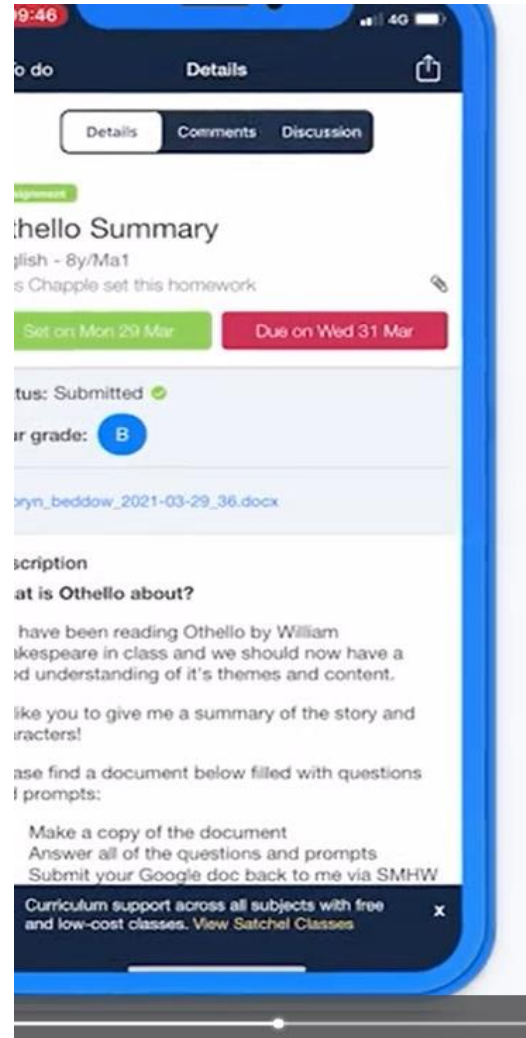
09:46

4G

o do

Details

Details

Comments

Discussion

ssignment

thello Summary

glish - 8y/Ma1

s Chapple set this homework

Set on Mon 29 Mar

Due on Wed 31 Mar

tus: Submitted

r grade: B

bryn_beddow_2021-03-29_36.docx

scription

at is Othello about?

have been reading Othello by William akespeare in class and we should now have a od understanding of it's themes and content.

like you to give me a summary of the story and aracters!

ase find a document below filled with questions d prompts:

Make a copy of the document
Answer all of the questions and prompts
Submit your Google doc back to me via SMHW

Curriculum support across all subjects with free and low-cost classes. View Satchel Classes

x